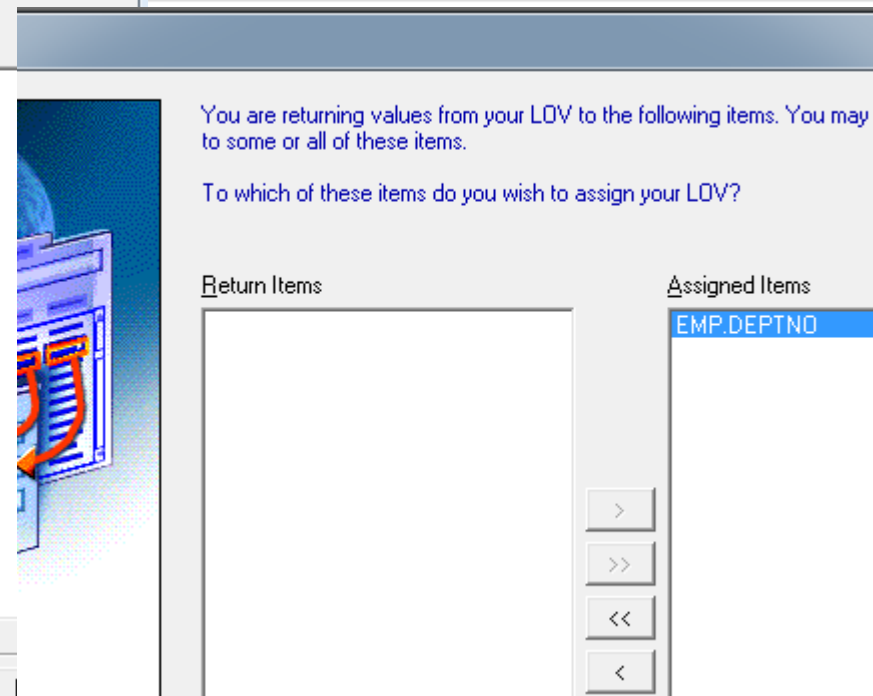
You are returning values from your LOV to the following items. You may
to some or all of these items.

To which of these items do you wish to assign your LOV?

Return Items

Assigned Items

EMP.DEPTNO

>

>>

<<

<